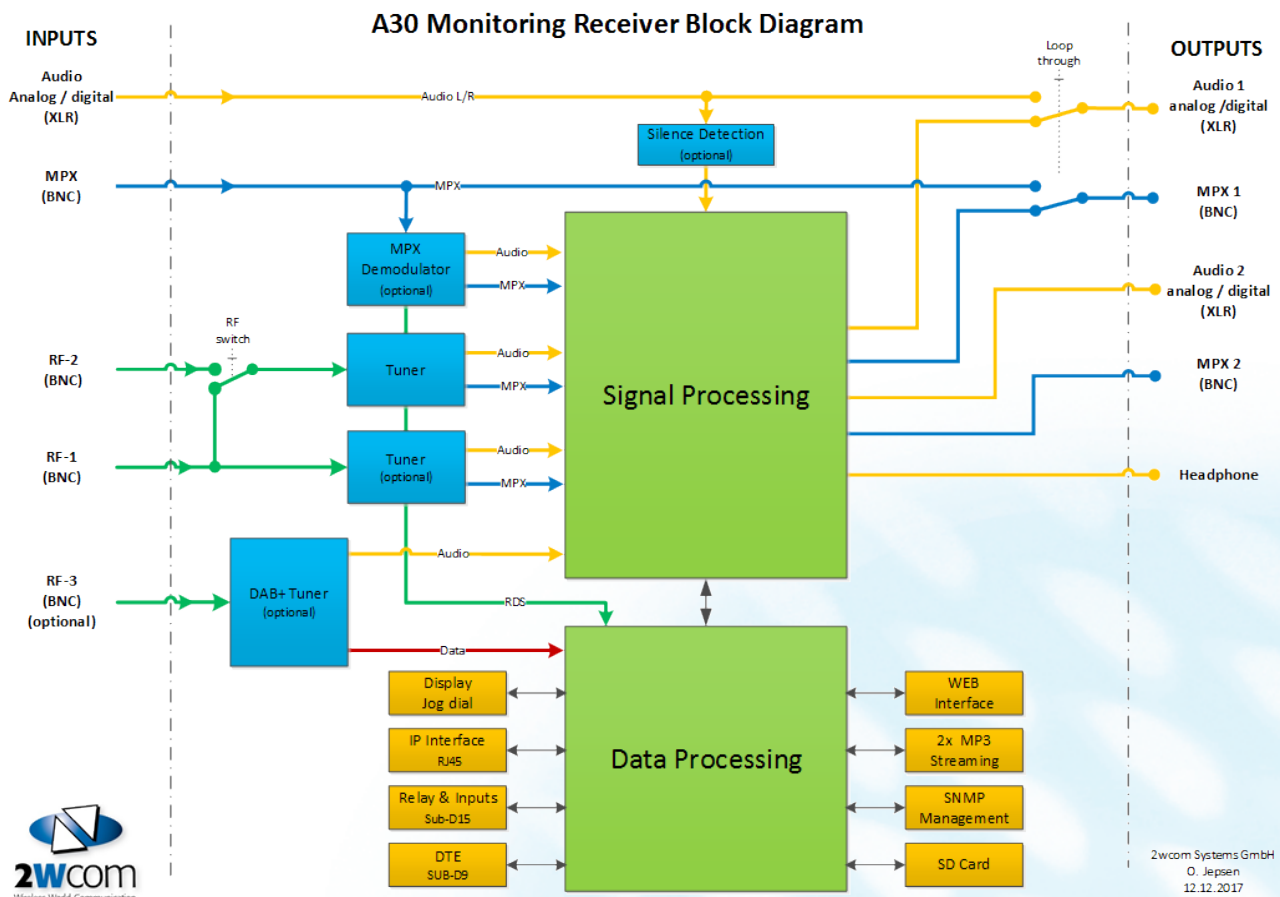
A30 Monitoring Receiver Block Diagram

INPUTS

OUTPUTS

Audio
Analog / digital
(XLR)

Audio L/R

Loop through

Audio 1
analog /digital
(XLR)

Silence Detection
(optional)

MPX
(BNC)

MPX

MPX 1
(BNC)

MPX
Demodulator
(optional)

Audio

MPX

Audio 2
analog / digital
(XLR)

RF switch

RF-2
(BNC)

Tuner

Audio

MPX

Signal Processing

MPX 2
(BNC)

RF-1
(BNC)

Tuner
(optional)

Audio

MPX

Headphone

DAB+ Tuner
(optional)

Audio

RF-3
(BNC)
(optional)

RDS

Data

Display
Jog dial

WEB
Interface

IP Interface
RJ45

Data Processing

2x MP3
Streaming

Relay & Inputs
Sub-D15

SNMP
Management

DTE
SUB-D9

SD Card

2wcom

2wcom Systems GmbH
O. Jepsen
12.12.2017